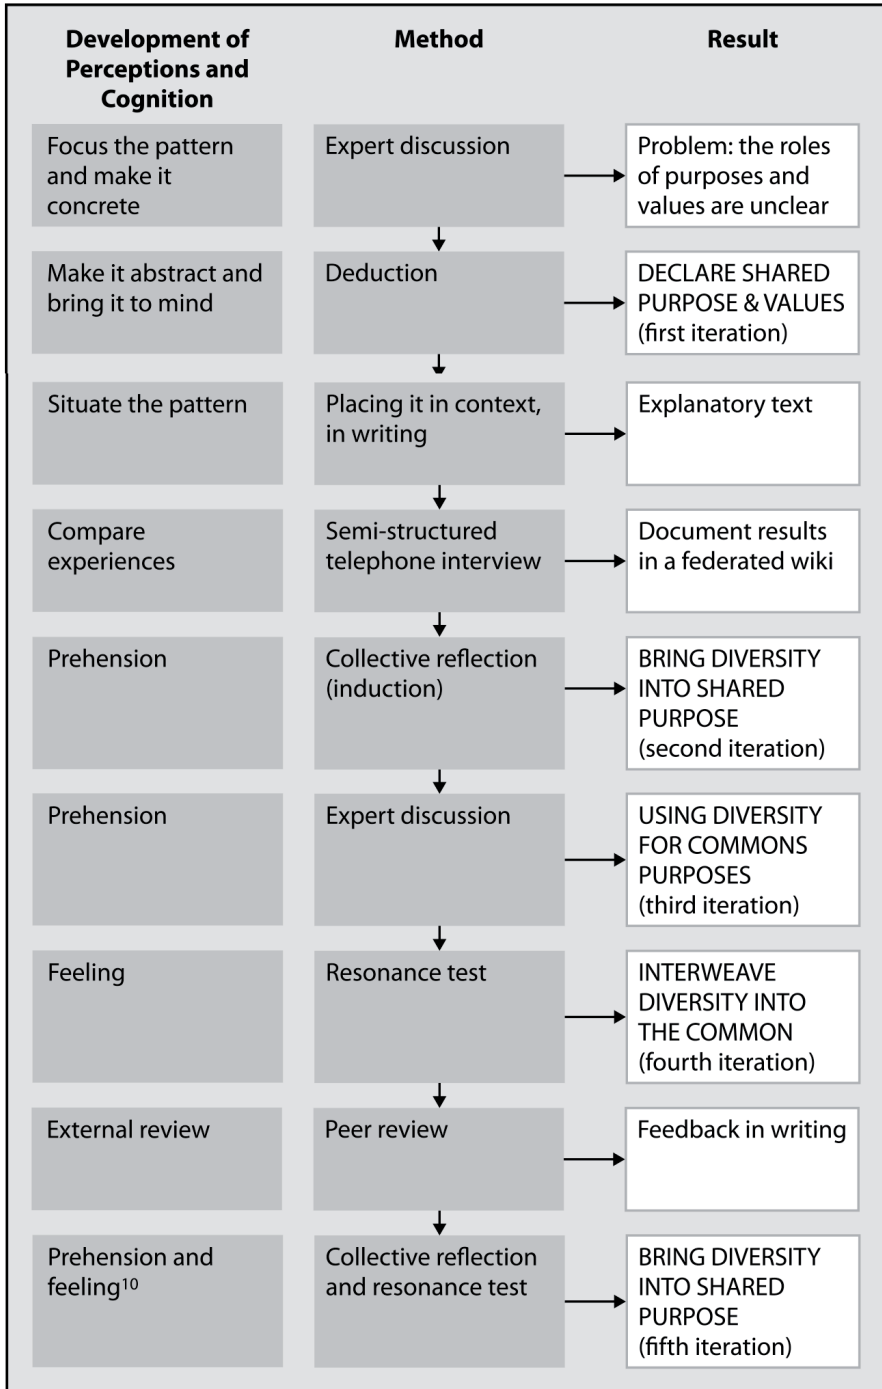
| Development of Perceptions and Cognition | Method | Result |
|---|---|---|
| Focus the pattern and make it concrete | Expert discussion | Problem: the roles of purposes and values are unclear |
| Make it abstract and bring it to mind | Deduction | DECLARE SHARED PURPOSE & VALUES (first iteration) |
| Situate the pattern | Placing it in context, in writing | Explanatory text |
| Compare experiences | Semi-structured telephone interview | Document results in a federated wiki |
| Prehension | Collective reflection (induction) | BRING DIVERSITY INTO SHARED PURPOSE (second iteration) |
| Prehension | Expert discussion | USING DIVERSITY FOR COMMONS PURPOSES (third iteration) |
| Feeling | Resonance test | INTERWEAVE DIVERSITY INTO THE COMMON (fourth iteration) |
| External review | Peer review | Feedback in writing |
| Prehension and feeling$^{10}$ | Collective reflection and resonance test | BRING DIVERSITY INTO SHARED PURPOSE (fifth iteration) |